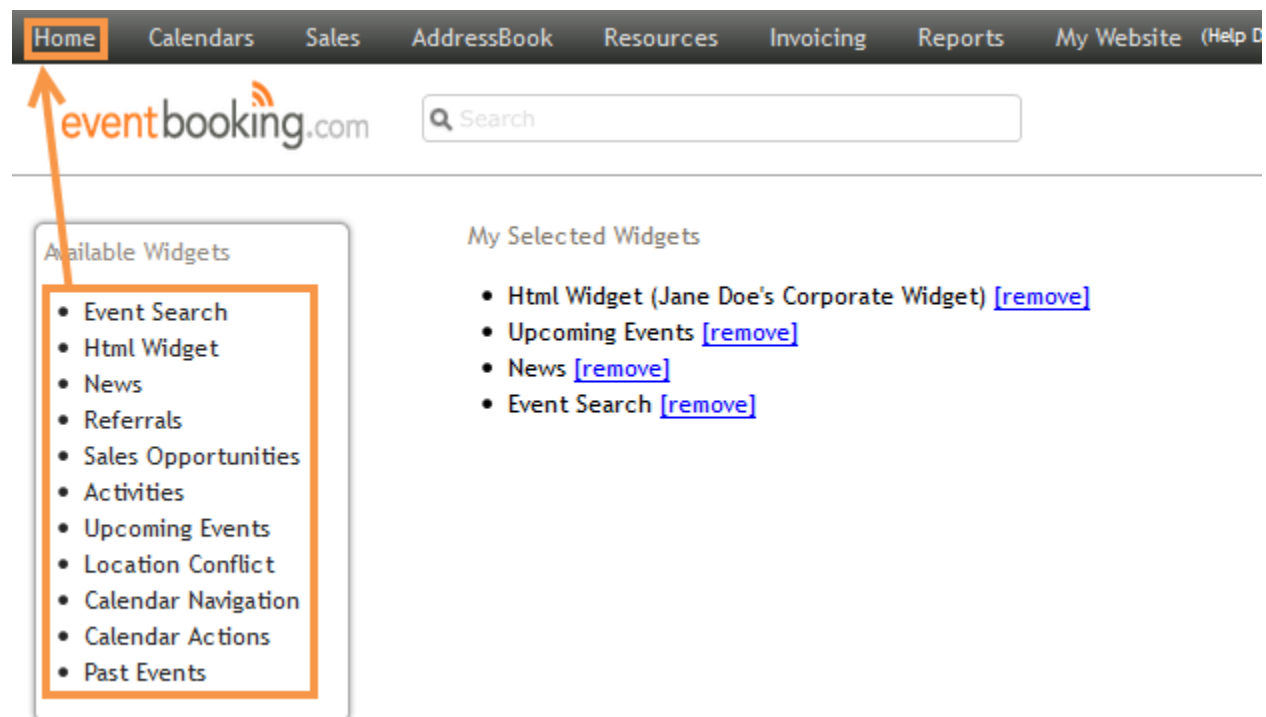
Home Calendars Sales AddressBook Resources Invoicing Reports My Website (Help D

eventbooking.com

Search

Available Widgets

- Event Search
- Html Widget
- News
- Referrals
- Sales Opportunities
- Activities
- Upcoming Events
- Location Conflict
- Calendar Navigation
- Calendar Actions
- Past Events

My Selected Widgets

- Html Widget (Jane Doe's Corporate Widget) [remove]
- Upcoming Events [remove]
- News [remove]
- Event Search [remove]